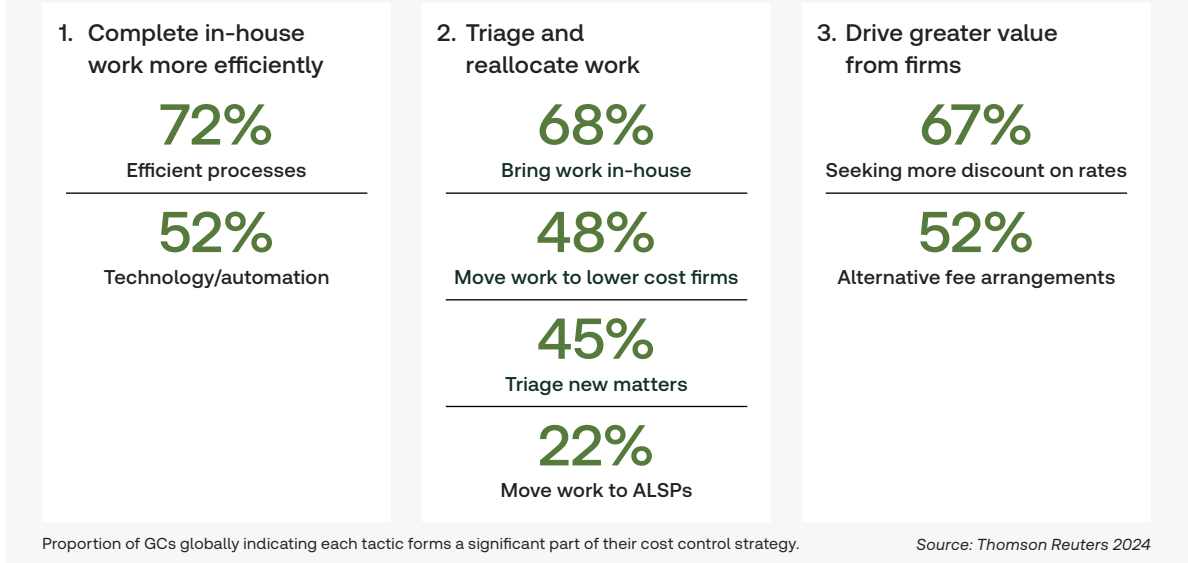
1. Complete in-house work more efficiently

72%
Efficient processes

52%
Technology/automation

2. Triage and reallocate work

68%
Bring work in-house

48%
Move work to lower cost firms

45%
Triage new matters

22%
Move work to ALSPs

3. Drive greater value from firms

67%
Seeking more discount on rates

52%
Alternative fee arrangements

Proportion of GCs globally indicating each tactic forms a significant part of their cost control strategy.

Source: Thomson Reuters 2024